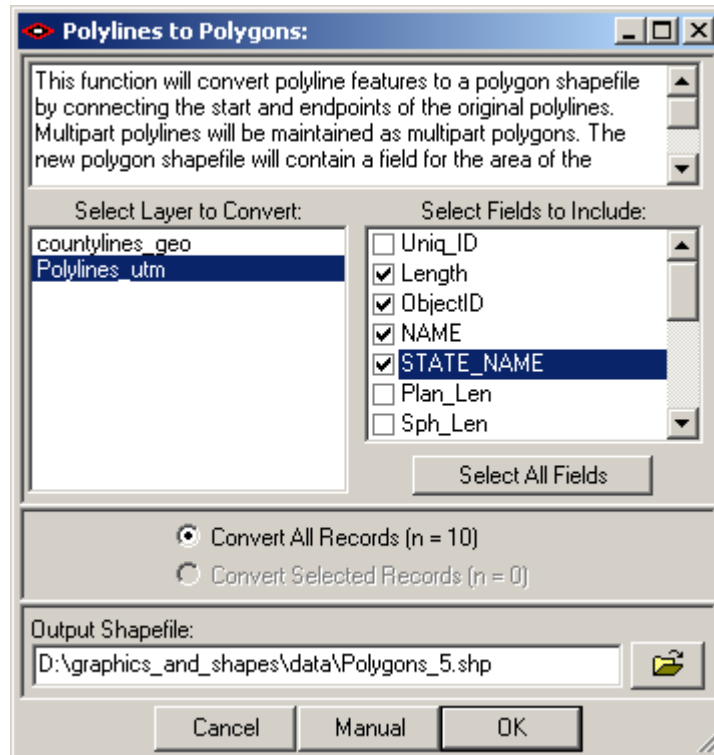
Polylines to Polygons:

This function will convert polyline features to a polygon shapefile by connecting the start and endpoints of the original polylines. Multipart polylines will be maintained as multipart polygons. The new polygon shapefile will contain a field for the area of the

Select Layer to Convert:

countylines_geo
Polylines_utm

Select Fields to Include:

Uniq_ID
Length
ObjectID
NAME
STATE_NAME
Plan_Len
Sph_Len

Select All Fields

Convert All Records (n = 10)
Convert Selected Records (n = 0)

Output Shapefile:

D:\graphics_and_shapes\data\Polygons_5.shp

Cancel
Manual
OK